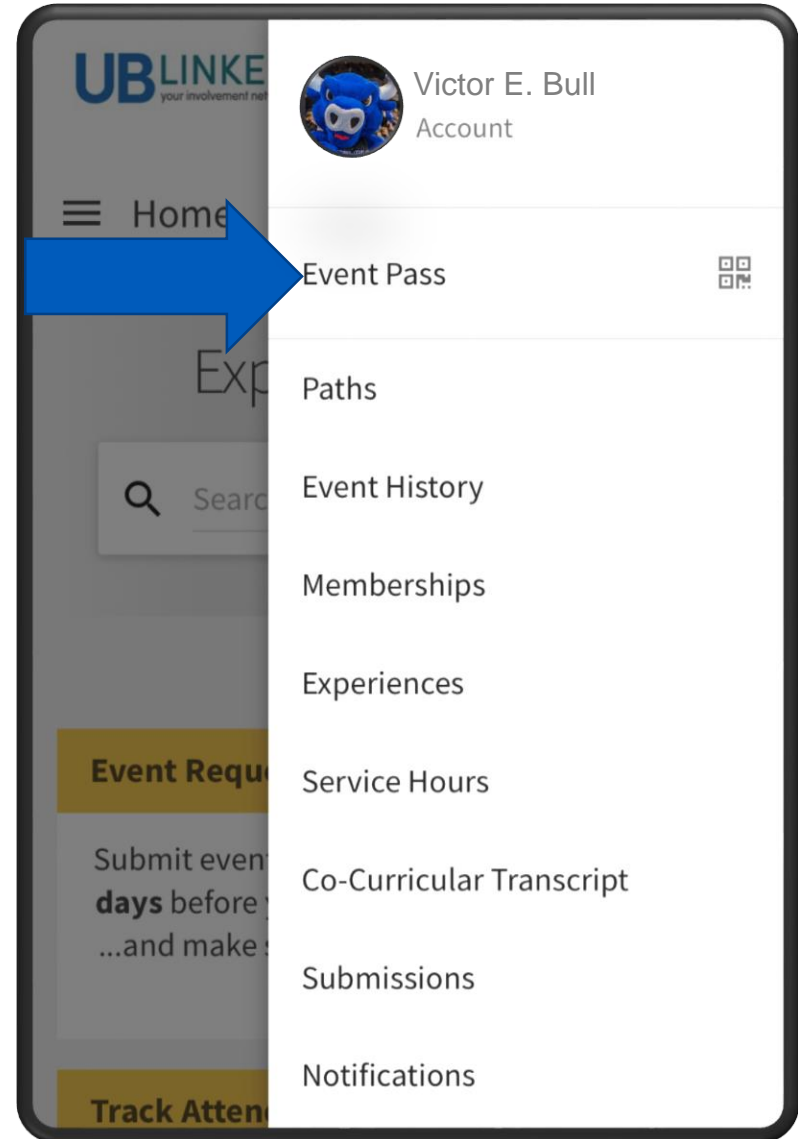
UBLINKE
your involvement net

Home

Exp

Searc

Event Requ

Submit event
days before
...and make

Track Atten

Victor E. Bull
Account

Event Pass

Paths

Event History

Memberships

Experiences

Service Hours

Co-Curricular Transcript

Submissions

Notifications